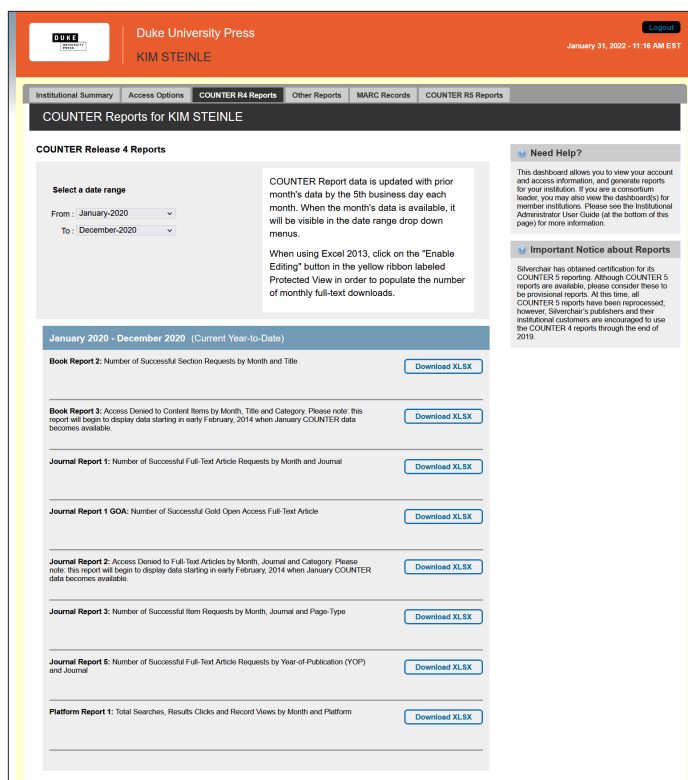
DUKE UNIVERSITY PRESS

Duke University Press

KIM STEINLE

Logout

January 31, 2022 - 11:16 AM EST

Institutional Summary | Access Options | COUNTER R4 Reports | Other Reports | MARC Records | COUNTER R5 Reports

COUNTER Reports for KIM STEINLE

COUNTER Release 4 Reports

Select a date range

From : January-2020

To : December-2020

COUNTER Report data is updated with prior month's data by the 5th business day each month. When the month's data is available, it will be visible in the date range drop down menus.

When using Excel 2013, click on the "Enable Editing" button in the yellow ribbon labeled Protected View in order to populate the number of monthly full-text downloads.

January 2020 - December 2020 (Current Year-to-Date)

Book Report 2: Number of Successful Section Requests by Month and Title

Download XLSX

Book Report 3: Access Denied to Content Items by Month, Title and Category. Please note: this report will begin to display data starting in early February, 2014 when January COUNTER data becomes available.

Download XLSX

Journal Report 1: Number of Successful Full-Text Article Requests by Month and Journal

Download XLSX

Journal Report 1 GOA: Number of Successful Gold Open Access Full-Text Article

Download XLSX

Journal Report 2: Access Denied to Full-Text Articles by Month, Journal and Category. Please note: this report will begin to display data starting in early February, 2014 when January COUNTER data becomes available.

Download XLSX

Journal Report 3: Number of Successful Item Requests by Month, Journal and Page-Type

Download XLSX

Journal Report 5: Number of Successful Full-Text Article Requests by Year-of-Publication (YOP) and Journal

Download XLSX

Platform Report 1: Total Searches, Results Clicks and Record Views by Month and Platform

Download XLSX

Need Help?

This dashboard allows you to view your account and access information, and generate reports for your institution. If you are a consortium leader, you may also view the dashboard(s) for member institutions. Please see the Institutional Administrator User Guide (at the bottom of this page) for more information.

Important Notice about Reports

Silverchair has obtained certification for its COUNTER 5 reporting. Although COUNTER 5 reports are available, please consider these to be provisional reports. At this time, all COUNTER 5 reports have been reprocessed; however, Silverchair's publishers and their institutional customers are encouraged to use the COUNTER 4 reports through the end of 2019.